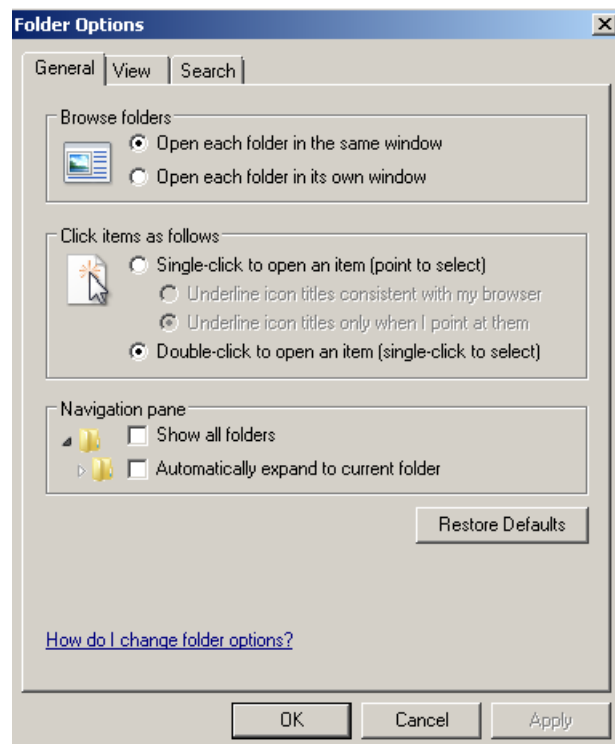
Folder Options
×
General
View
Search

Browse folders
Open each folder in the same window
Open each folder in its own window

Click items as follows
Single-click to open an item (point to select)
Underline icon titles consistent with my browser
Underline icon titles only when I point at them
Double-click to open an item (single-click to select)

Navigation pane
Show all folders
Automatically expand to current folder

Restore Defaults

How do I change folder options?

OK
Cancel
Apply